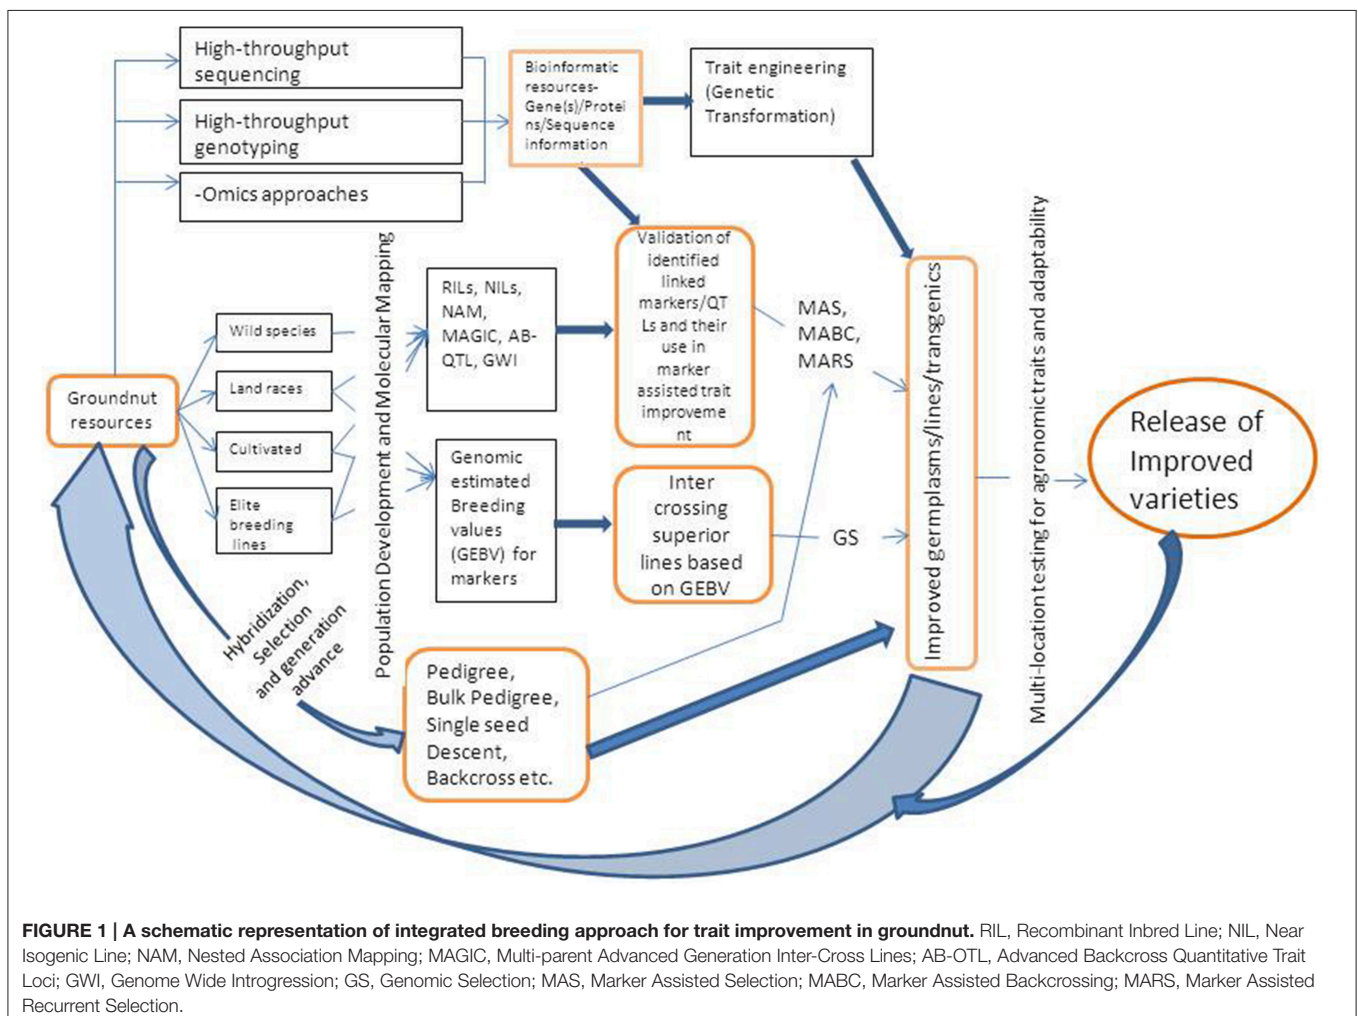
High-throughput sequencing

High-throughput genotyping

-Omics approaches

Bioinformatic resources-Gene(s)/Proteins/Sequence information

Trait engineering (Genetic Transformation)

Population Development and Molecular Mapping

Wild species

Land races

Cultivated

Elite breeding lines

Groundnut resources

RILs, NILs, NAM, MAGIC, AB-QTL, GWI

Validation of identified linked markers/QTLs and their use in marker assisted trait improvement

MAS, MABC, MARS

Genomic estimated Breeding values (GEBV) for markers

Inter crossing superior lines based on GEBV

GS

Improved germplasms/lines/transgenics

Multi-location testing for agronomictraits and adaptability

Release of Improved varieties

Hybridization, Selection and generation advance

Pedigree, Bulk Pedigree, Single seed Descent, Backcross etc.

**FIGURE 1 | A schematic representation of integrated breeding approach for trait improvement in groundnut.** RIL, Recombinant Inbred Line; NIL, Near Isogenic Line; NAM, Nested Association Mapping; MAGIC, Multi-parent Advanced Generation Inter-Cross Lines; AB-QTL, Advanced Backcross Quantitative Trait Loci; GWI, Genome Wide Introgression; GS, Genomic Selection; MAS, Marker Assisted Selection; MABC, Marker Assisted Backcrossing; MARS, Marker Assisted Recurrent Selection.